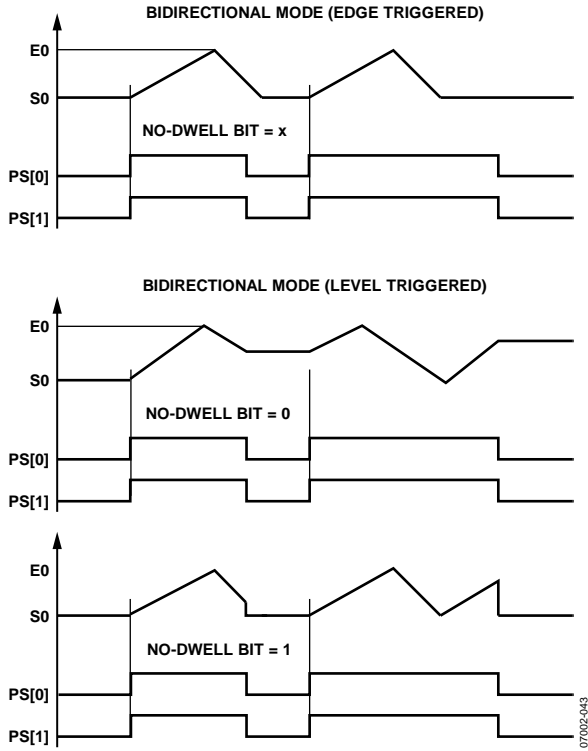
BIDIRECTIONAL MODE (EDGE TRIGGERED)

E0

S0

NO-DWELL BIT = x

PS[0]

PS[1]

BIDIRECTIONAL MODE (LEVEL TRIGGERED)

E0

S0

NO-DWELL BIT = 0

PS[0]

PS[1]

E0

S0

NO-DWELL BIT = 1

PS[0]

PS[1]

07002-043